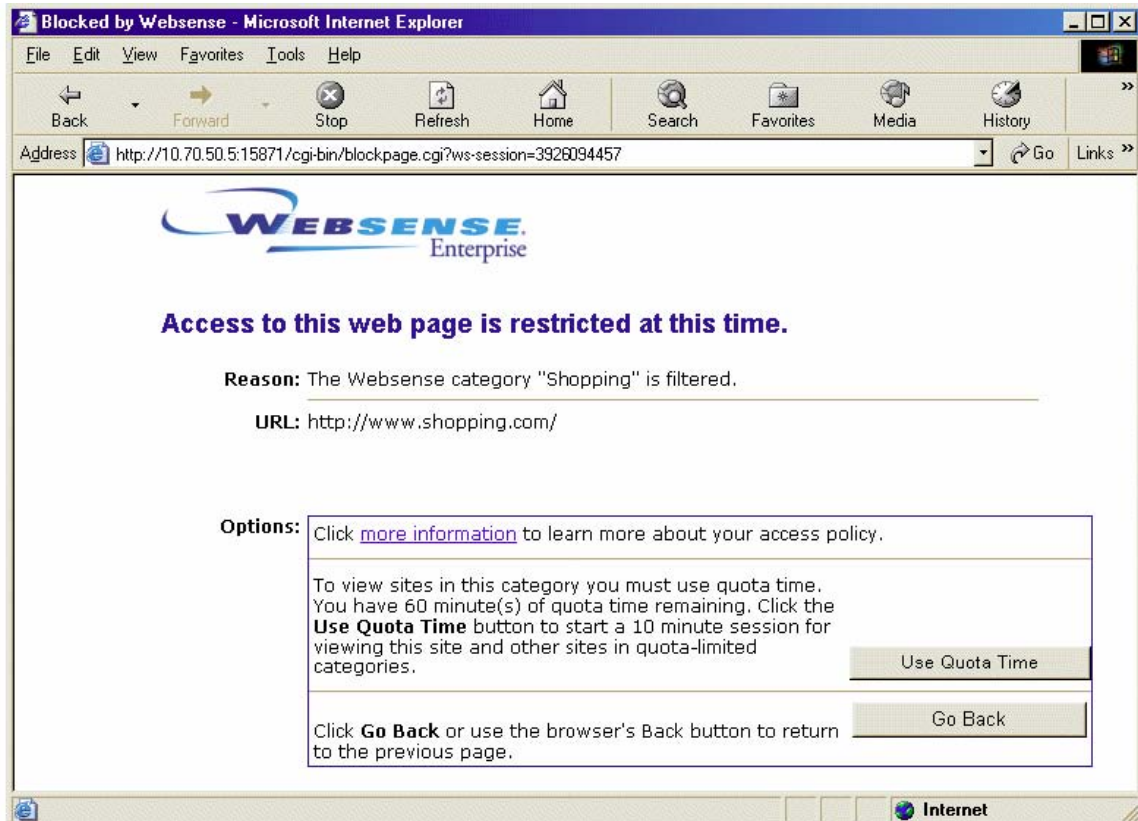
Blocked by Websense - Microsoft Internet Explorer

File Edit View Favorites Tools Help

Back Forward Stop Refresh Home Search Favorites Media History

Address http://10.70.50.5:15871/cgi-bin/blockpage.cgi?ws-session=3926094457 Go Links »

WEBSENSE. Enterprise

Access to this web page is restricted at this time.

Reason: The Websense category "Shopping" is filtered.

URL: http://www.shopping.com/

Options: Click more information to learn more about your access policy.

To view sites in this category you must use quota time. You have 60 minute(s) of quota time remaining. Click the **Use Quota Time** button to start a 10 minute session for viewing this site and other sites in quota-limited categories.

Use Quota Time

Click **Go Back** or use the browser's Back button to return to the previous page.

Go Back

Internet